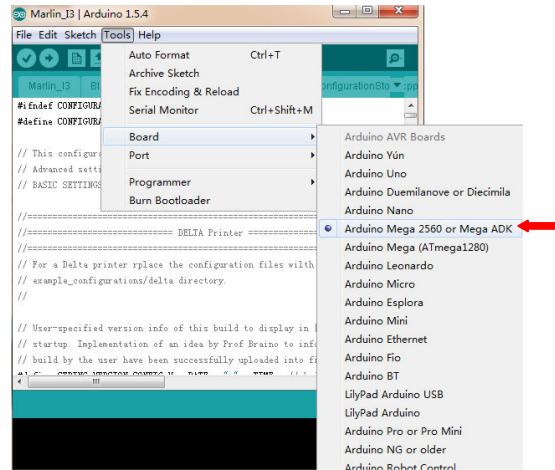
Marlin_I3 | Arduino 1.5.4

File Edit Sketch Tools Help

Marlin_I3 Bl

onfigurationSto

#ifndef CONFIGURA
#define CONFIGURA

// This configure
// Advanced setti
// BASIC SETTINGS

//==========
//========================== DELTA Printer ==========
//==========
// For a Delta printer rplace the configuration files with
// example_configurations/delta directory.
//

// User-specified version info of this build to display in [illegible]
// startup. Implementation of an idea by Prof Braino to inf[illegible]
// build by the user have been successfully uploaded into fi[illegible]

Auto Format Ctrl+T
Archive Sketch
Fix Encoding & Reload
Serial Monitor Ctrl+Shift+M
Board
Port
Programmer
Burn Bootloader

Arduino AVR Boards
Arduino Yún
Arduino Uno
Arduino Duemilanove or Diecimila
Arduino Nano
Arduino Mega 2560 or Mega ADK
Arduino Mega (ATmega1280)
Arduino Leonardo
Arduino Micro
Arduino Esplora
Arduino Mini
Arduino Ethernet
Arduino Fio
Arduino BT
LilyPad Arduino USB
LilyPad Arduino
Arduino Pro or Pro Mini
Arduino NG or older
Arduino Robot Control